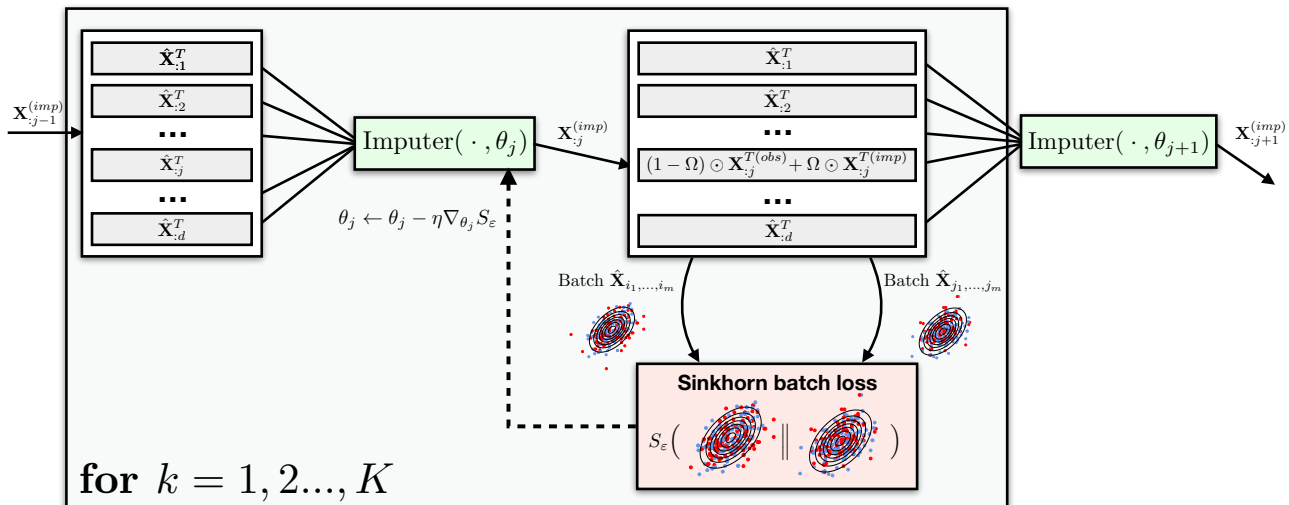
$\mathbf{X}_{:j-1}^{(imp)}$

$\hat{\mathbf{X}}_{:1}^{T}$
$\hat{\mathbf{X}}_{:2}^{T}$
...
$\hat{\mathbf{X}}_{:j}^{T}$
...
$\hat{\mathbf{X}}_{:d}^{T}$

Imputer$(\,\cdot\,, \theta_j)$

$\mathbf{X}_{:j}^{(imp)}$

$\theta_j \leftarrow \theta_j - \eta \nabla_{\theta_j} S_\varepsilon$

$\hat{\mathbf{X}}_{:1}^{T}$
$\hat{\mathbf{X}}_{:2}^{T}$
...
$(1-\Omega) \odot \mathbf{X}_{:j}^{T(obs)} + \Omega \odot \mathbf{X}_{:j}^{T(imp)}$
...
$\hat{\mathbf{X}}_{:d}^{T}$

Imputer$(\,\cdot\,, \theta_{j+1})$

$\mathbf{X}_{:j+1}^{(imp)}$

Batch $\hat{\mathbf{X}}_{i_1,\ldots,i_m}$

Batch $\hat{\mathbf{X}}_{j_1,\ldots,j_m}$

Sinkhorn batch loss

$S_\varepsilon( \quad \| \quad )$

for $k = 1, 2..., K$